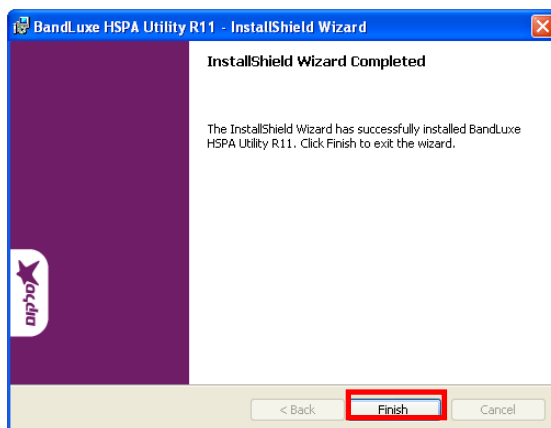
BandLuxe HSPA Utility R11 - InstallShield Wizard

InstallShield Wizard Completed

The InstallShield Wizard has successfully installed BandLuxe HSPA Utility R11. Click Finish to exit the wizard.

סלקום

< Back
Finish
Cancel